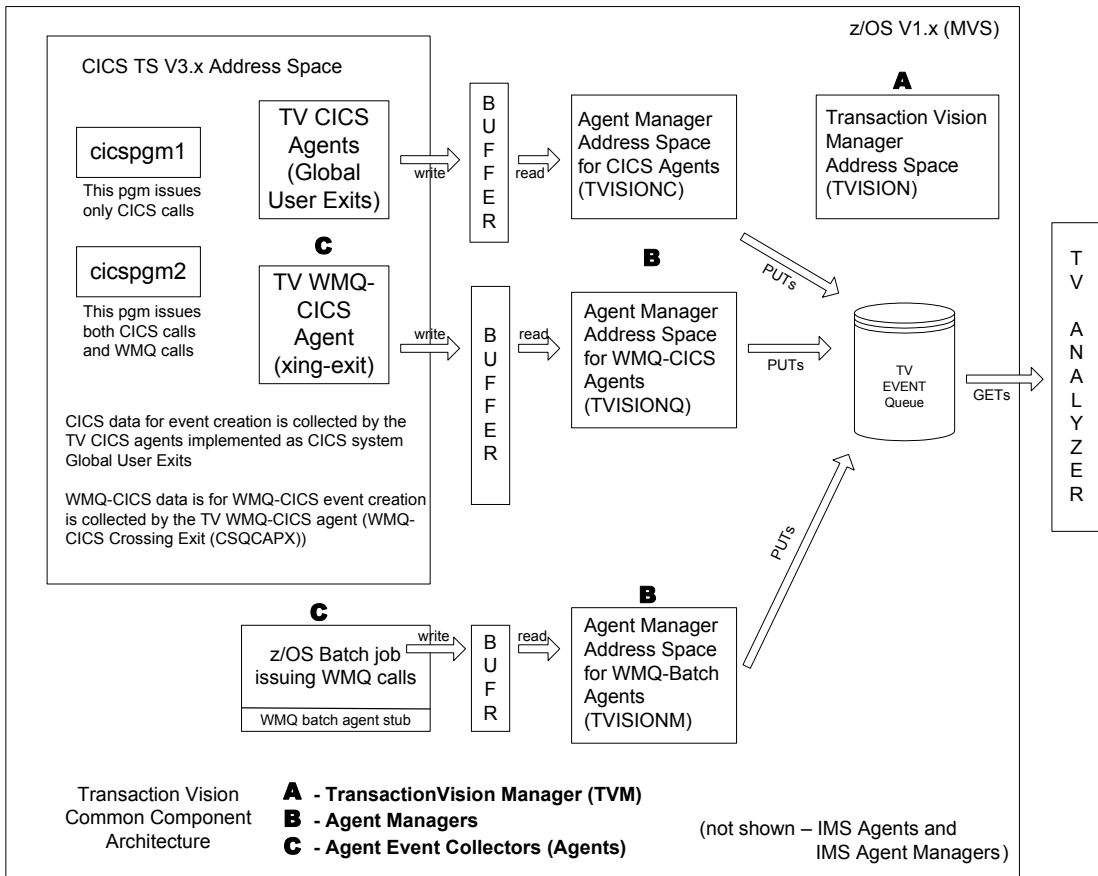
z/OS V1.x (MVS)

CICS TS V3.x Address Space

cicspgm1

This pgm issues only CICS calls

TV CICS Agents (Global User Exits)

write

B U F F E R

read

Agent Manager Address Space for CICS Agents (TVISIONC)

A

Transaction Vision Manager Address Space (TVISION)

C

cicspgm2

This pgm issues both CICS calls and WMQ calls

TV WMQ-CICS Agent (xing-exit)

write

B U F F E R

read

B

Agent Manager Address Space for WMQ-CICS Agents (TVISIONQ)

PUTs

PUTs

TV EVENT Queue

GETs

T V A N A L Y Z E R

CICS data for event creation is collected by the TV CICS agents implemented as CICS system Global User Exits

WMQ-CICS data is for WMQ-CICS event creation is collected by the TV WMQ-CICS agent (WMQ-CICS Crossing Exit (CSQCAPX))

PUTs

C

z/OS Batch job issuing WMQ calls

WMQ batch agent stub

write

B U F R

read

B

Agent Manager Address Space for WMQ-Batch Agents (TVISIONM)

Transaction Vision Common Component Architecture

A - TransactionVision Manager (TVM)
B - Agent Managers
C - Agent Event Collectors (Agents)

(not shown – IMS Agents and IMS Agent Managers)